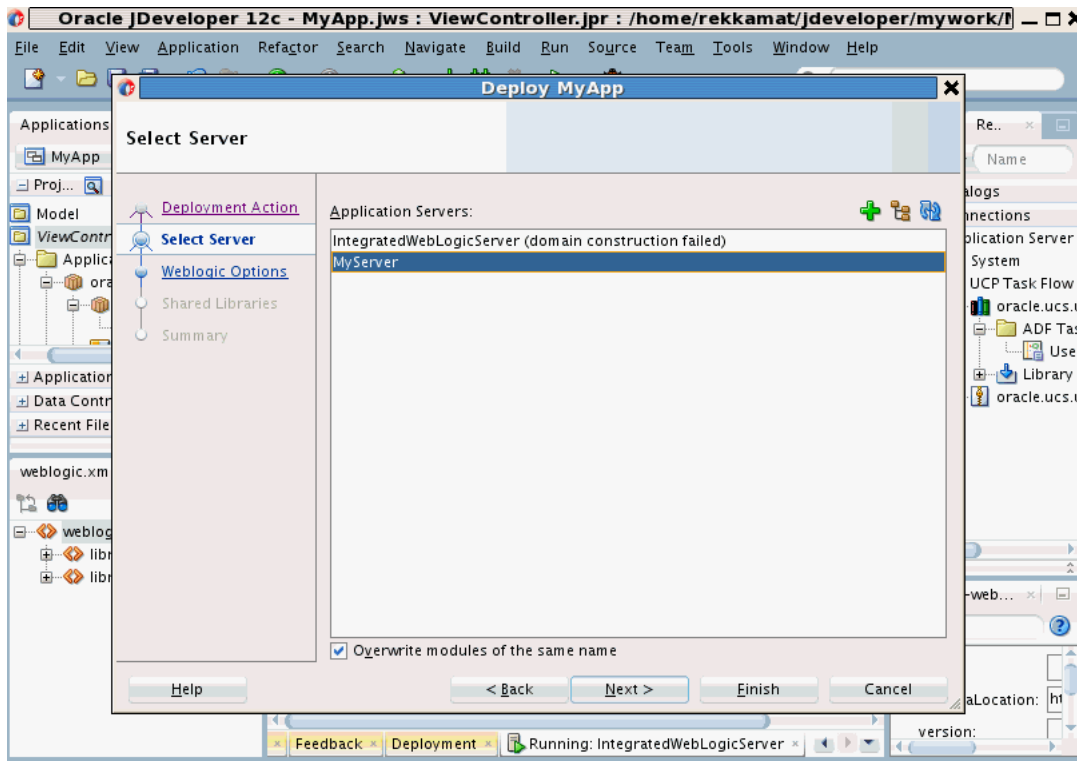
Oracle JDeveloper 12c - MyApp.jws : ViewController.jpr : /home/rekkamat/jdeveloper/mywork/

File Edit View Application Refactor Search Navigate Build Run Source Team Tools Window Help

Applications

MyApp

Proj...

Model

ViewContr

Applic

ora

Application

Data Contr

Recent File

weblogic.xm

weblog

libr

libr

Deploy MyApp

Select Server

Deployment Action

Select Server

Weblogic Options

Shared Libraries

Summary

Application Servers:

IntegratedWebLogicServer (domain construction failed)

MyServer

Overwrite modules of the same name

Help

< Back

Next >

Finish

Cancel

Re..

Name

alogs

nnections

plication Server

System

UCP Task Flow

oracle.ucs.

ADF Tas

Use

Library

oracle.ucs.

-web...

aLocation: ht

version:

Feedback

Deployment

Running: IntegratedWebLogicServer